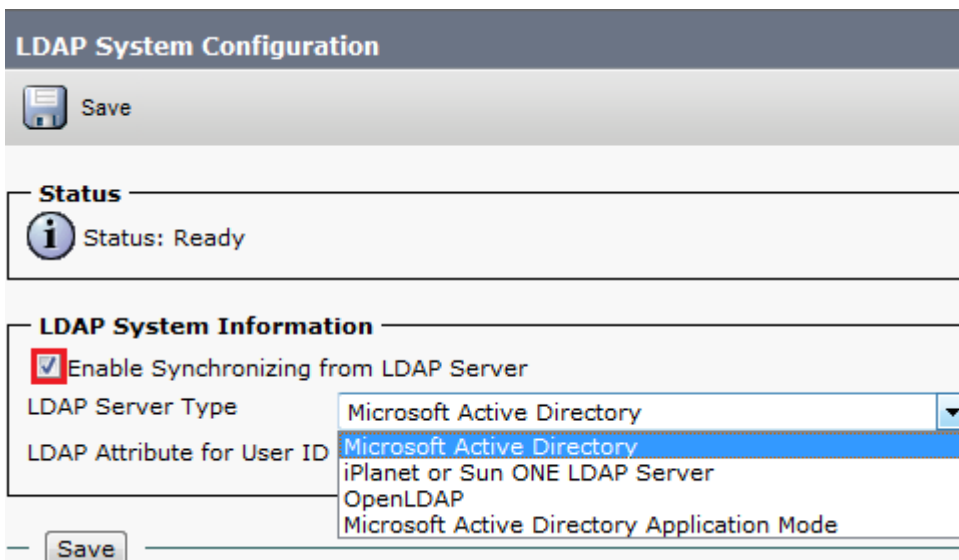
LDAP System Configuration

Save

Status

Status: Ready

LDAP System Information

Enable Synchronizing from LDAP Server

LDAP Server Type

Microsoft Active Directory

LDAP Attribute for User ID

Microsoft Active Directory
iPlanet or Sun ONE LDAP Server
OpenLDAP
Microsoft Active Directory Application Mode

Save